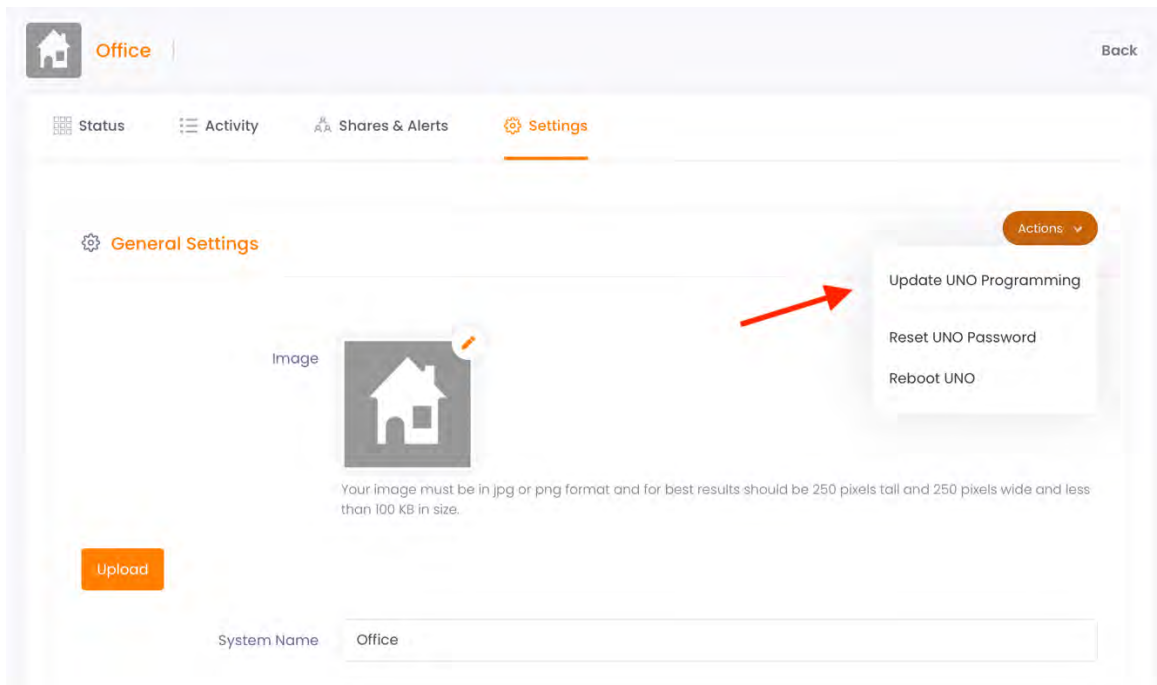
Office

Back

Status

Activity

Shares & Alerts

Settings

General Settings

Actions

Update UNO Programming

Reset UNO Password

Reboot UNO

Image

Your image must be in jpg or png format and for best results should be 250 pixels tall and 250 pixels wide and less than 100 KB in size.

Upload

System Name

Office